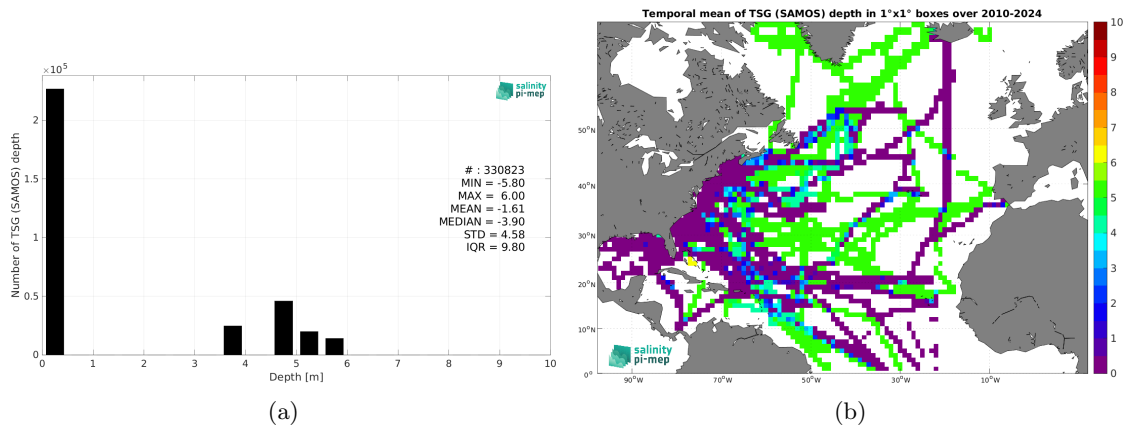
$\times10^5$

salinity pi-mep

Number of TSG (SAMOS) depth

2
1.5
1
0.5
0

# : 330823
MIN = -5.80
MAX = 6.00
MEAN = -1.61
MEDIAN = -3.90
STD = 4.58
IQR = 9.80

0 1 2 3 4 5 6 7 8 9 10
Depth [m]

(a)

Temporal mean of TSG (SAMOS) depth in 1°x1° boxes over 2010-2024

50°N
40°N
30°N
20°N
10°N
0°
90°W 70°W 50°W 30°W 10°W

salinity pi-mep

10
9
8
7
6
5
4
3
2
1
0

(b)